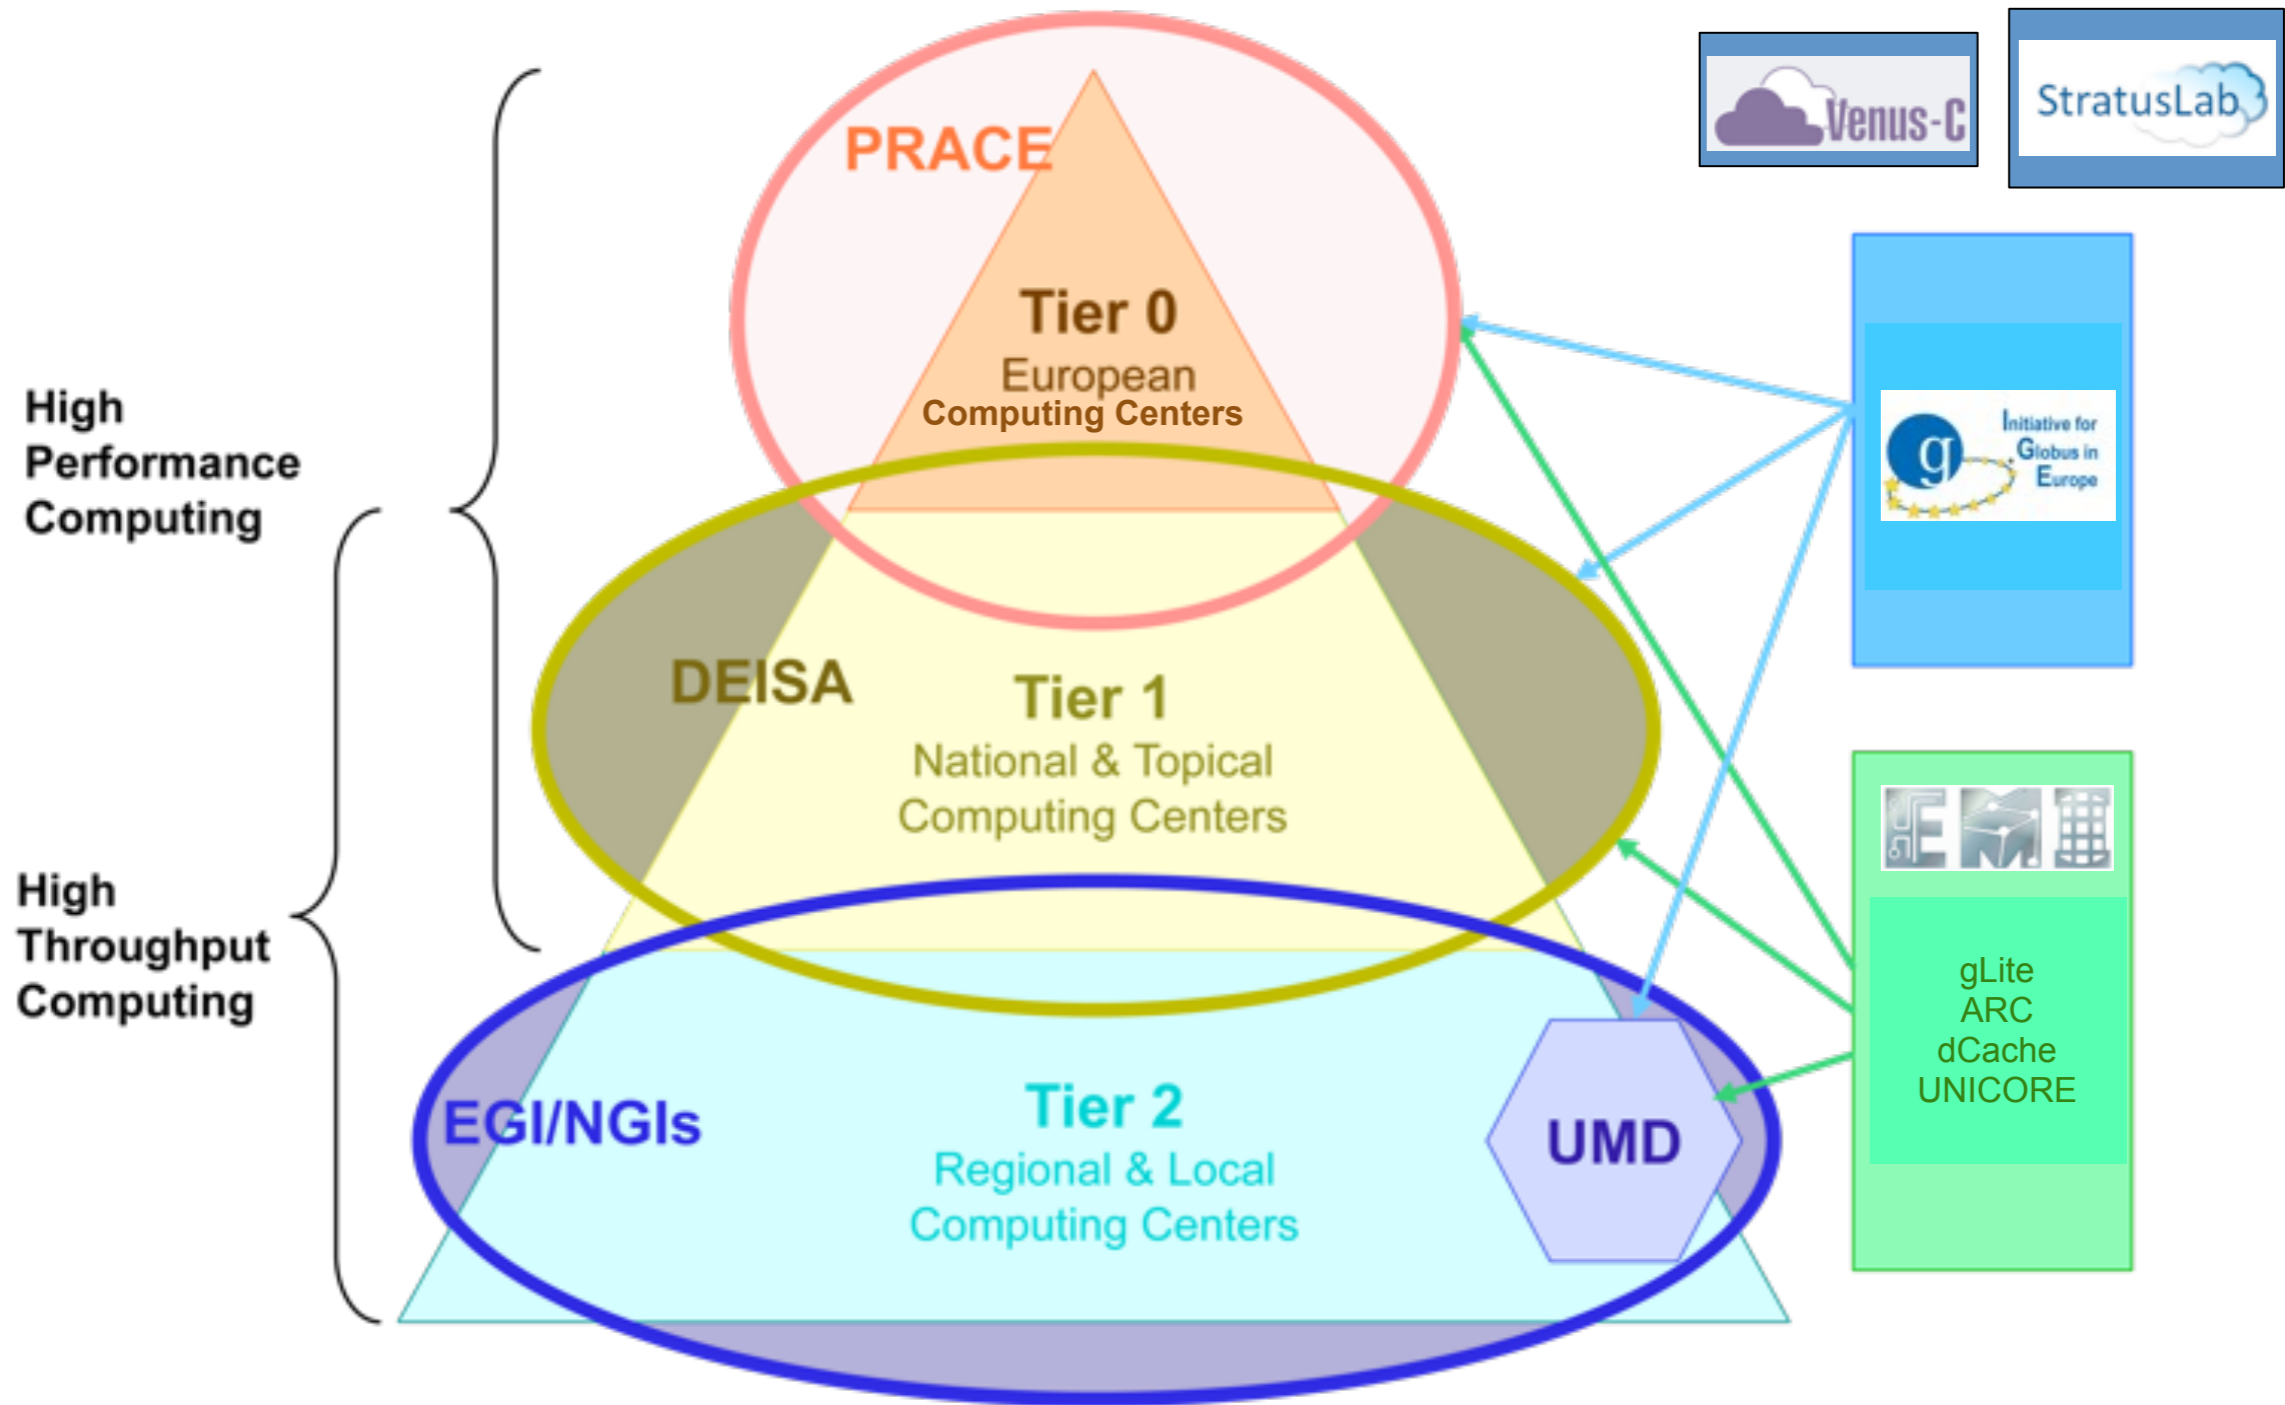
Venus-C

StratusLab

PRACE

Tier 0
European
Computing Centers

High
Performance
Computing

Initiative for
Globus in
Europe

DEISA

Tier 1
National & Topical
Computing Centers

High
Throughput
Computing

gLite
ARC
dCache
UNICORE

EGI/NGIs

Tier 2
Regional & Local
Computing Centers

UMD